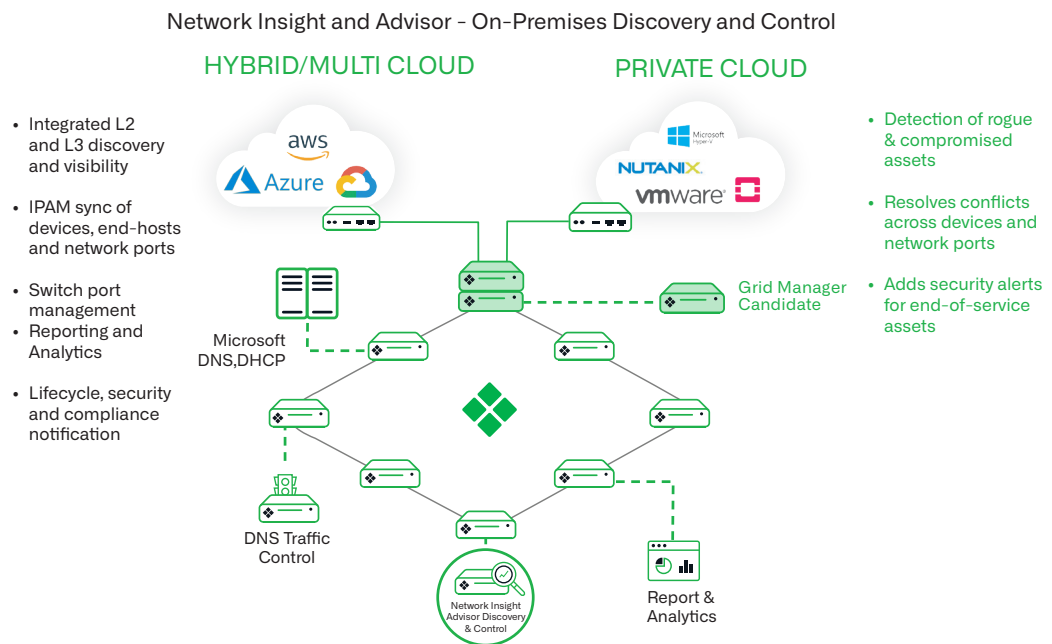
Network Insight and Advisor - On-Premises Discovery and Control

HYBRID/MULTI CLOUD

PRIVATE CLOUD

• Integrated L2 and L3 discovery and visibility

• IPAM sync of devices, end-hosts and network ports

• Switch port management

• Reporting and Analytics

• Lifecycle, security and compliance notification

aws

Azure

Microsoft Hyper-V

NUTANIX

vmware

• Detection of rogue & compromised assets

• Resolves conflicts across devices and network ports

• Adds security alerts for end-of-service assets

Grid Manager Candidate

Microsoft DNS,DHCP

DNS Traffic Control

Network Insight Advisor Discovery & Control

Report & Analytics